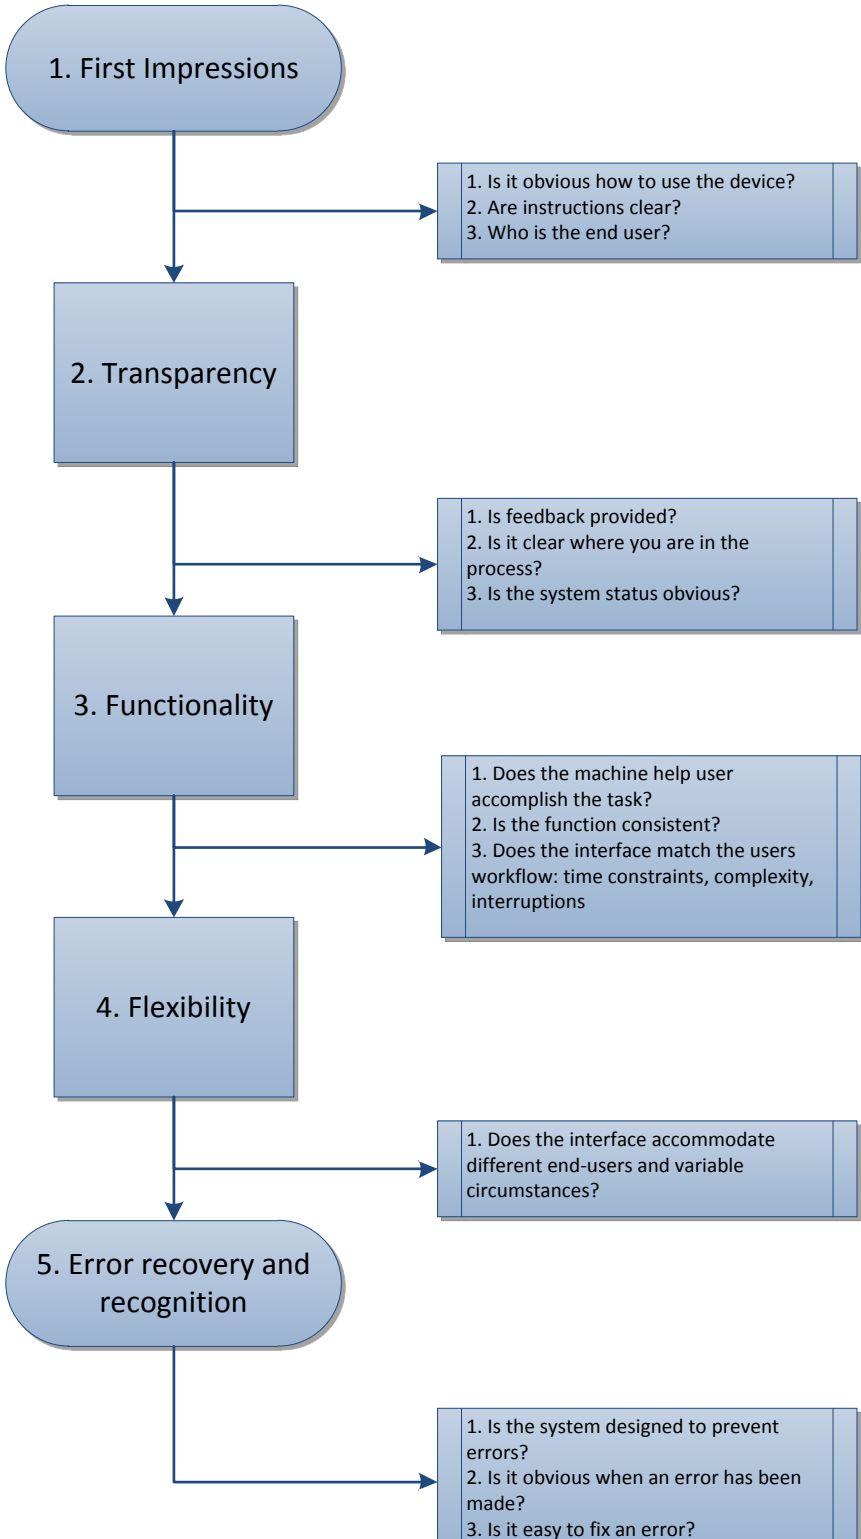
1. First Impressions

1. Is it obvious how to use the device?
2. Are instructions clear?
3. Who is the end user?

2. Transparency

1. Is feedback provided?
2. Is it clear where you are in the process?
3. Is the system status obvious?

3. Functionality

1. Does the machine help user accomplish the task?
2. Is the function consistent?
3. Does the interface match the users workflow: time constraints, complexity, interruptions

4. Flexibility

1. Does the interface accommodate different end-users and variable circumstances?

5. Error recovery and recognition

1. Is the system designed to prevent errors?
2. Is it obvious when an error has been made?
3. Is it easy to fix an error?